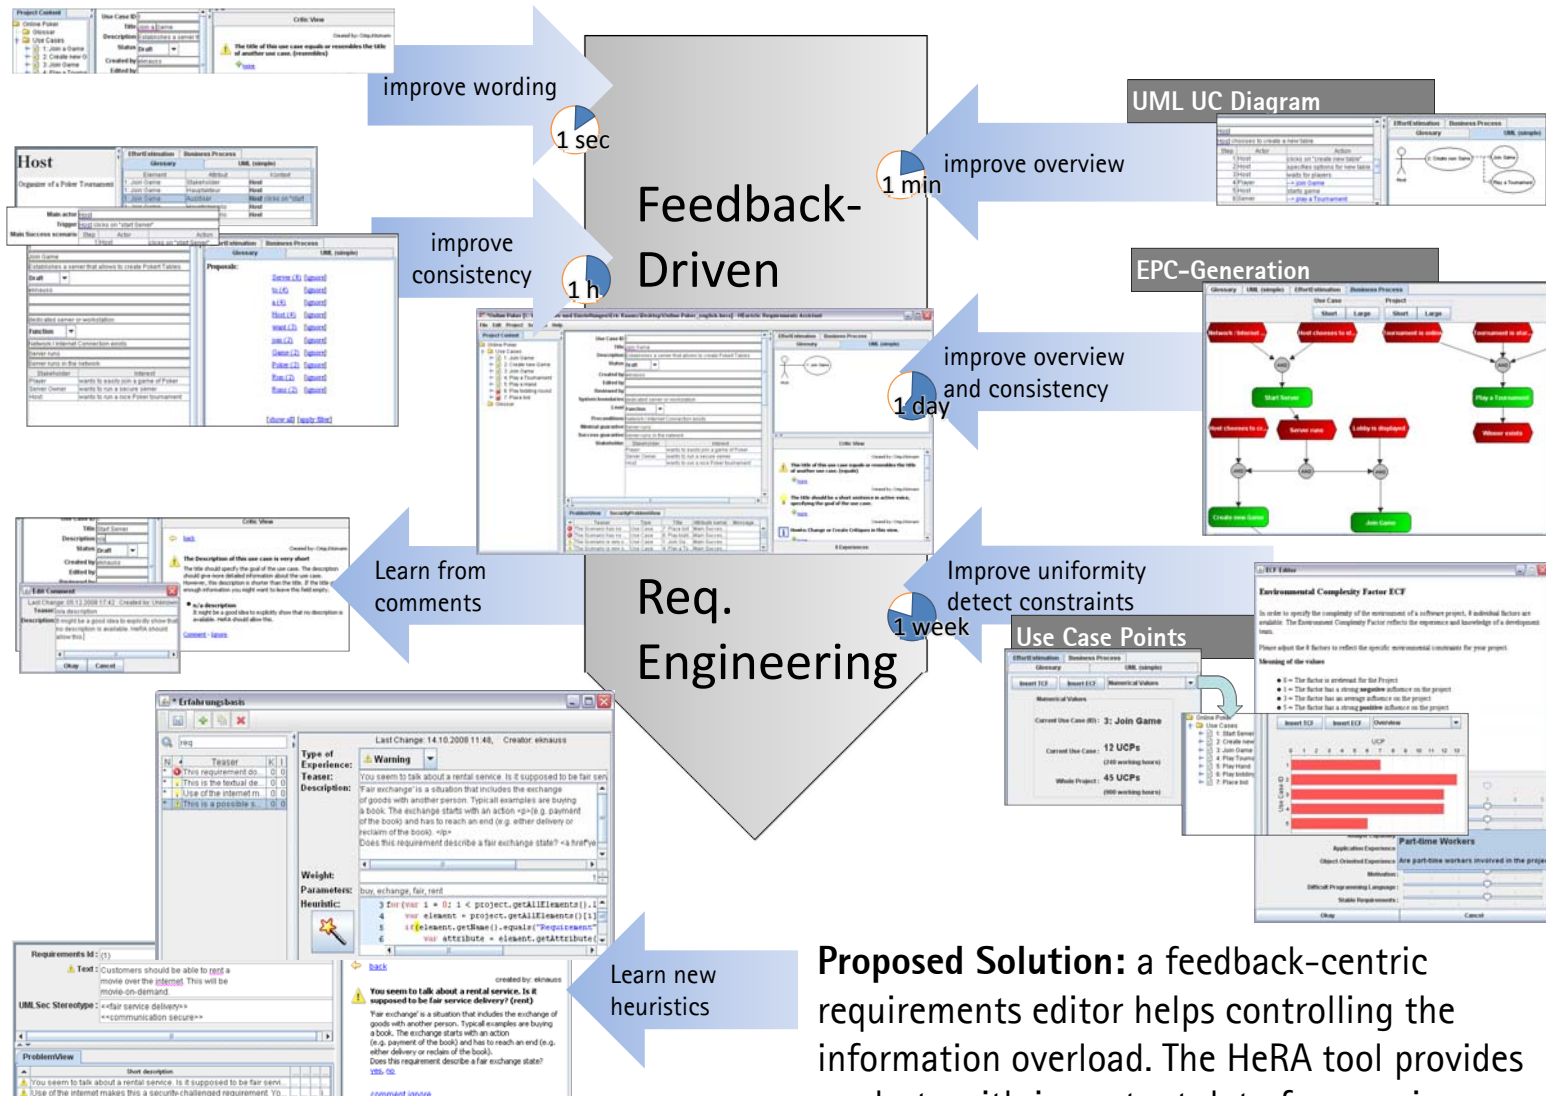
improve wording

1 sec

UML UC Diagram

1 min

improve overview

Feedback-Driven

improve consistency

1 h

EPC-Generation

improve overview and consistency

1 day

Learn from comments

Req. Engineering

Improve uniformity detect constraints

1 week

Use Case Points

Learn new heuristics

**Proposed Solution:** a feedback-centric requirements editor helps controlling the information overload. The HeRA tool provides